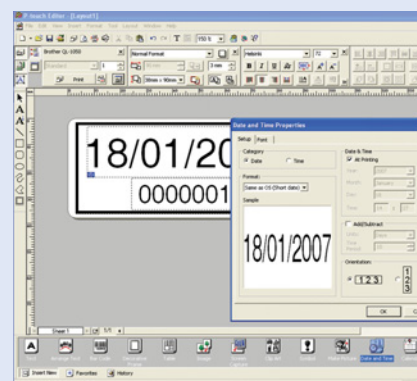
P-touch Editor - [Layout1]

File Edit View Insert Format Tools Layout Window Help

Brother QL-1050

Normal Format

Helvetica

72

Standard

Print

Sheet 1

1/1

18/01/20

0000001

Date and Time Properties

Setup Font

Category

Date

Time

Format:

Same as OS (Short date)

Sample

18/01/2007

Date & Time

At Printing

Year

Month

Day

Time

Add/Subtract

Orientation:

123

OK

Text

Arrange Text

Bar Code

Table

Clip Art

Symbol

Make Picture

Date and Time

Insert New

Favorites

History